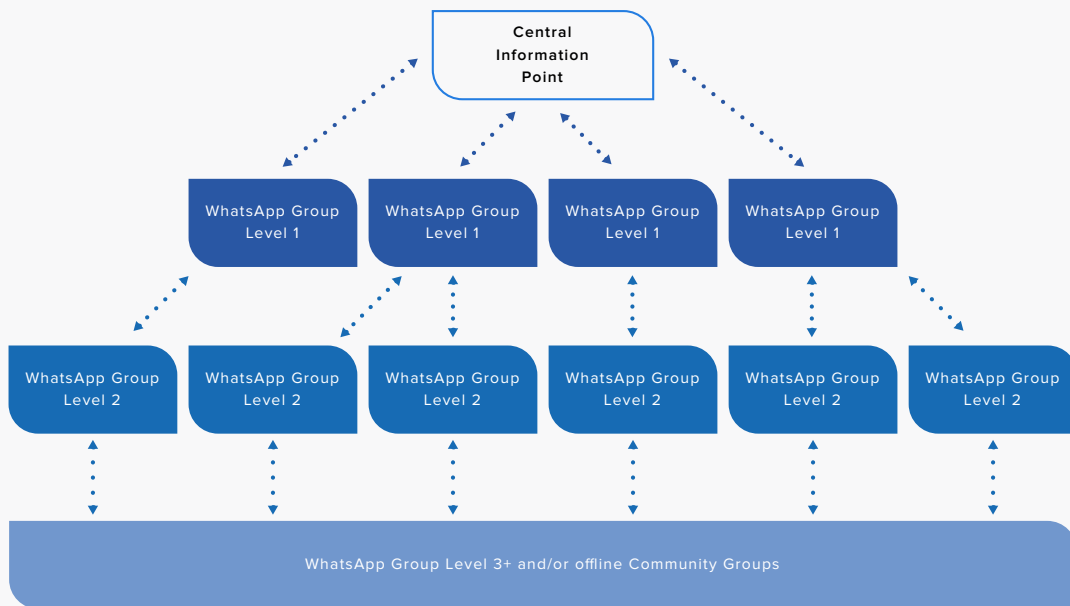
Central Information Point

WhatsApp Group Level 1

WhatsApp Group Level 1

WhatsApp Group Level 1

WhatsApp Group Level 1

WhatsApp Group Level 2

WhatsApp Group Level 2

WhatsApp Group Level 2

WhatsApp Group Level 2

WhatsApp Group Level 2

WhatsApp Group Level 2

WhatsApp Group Level 3+ and/or offline Community Groups